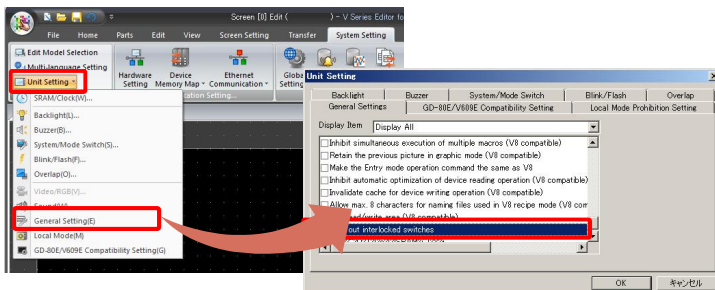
Screen [0] Edit (          ) - V Series Editor fo

File  Home  Parts  Edit  View  Screen Setting  Transfer  System Setting

Edit Model Selection
Multi-language Setting
Unit Setting
Hardware Setting
Device Memory Map
Ethernet Communication
Globa Settin
ation Setting...

SRAM/Clock(W)...
Backlight(L)...
Buzzer(B)...
System/Mode Switch(S)...
Blink/Flash(F)...
Overlap(O)...
Video/RGB(V)...
Sound(U)...
General Setting(E)
Local Mode(M)
GD-80E/V609E Compatibility Setting(G)

Unit Setting
Backlight | Buzzer | System/Mode Switch | Blink/Flash | Overlap
General Settings | GD-80E/V609E Compatibility Setting | Local Mode Prohibition Setting

Display Item  Display All

Inhibit simultaneous execution of multiple macros (V8 compatible)
Retain the previous picture in graphic mode (V8 compatible)
Make the Entry mode operation command the same as V8
Inhibit automatic optimization of device reading operation (V8 compatible)
Invalidate cache for device writing operation (V8 compatible)
Allow max. 8 characters for naming files used in V8 recipe mode (V8 com
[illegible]ead/write area (V8 compatible)
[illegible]out interlocked switches
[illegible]

OK  キャンセル